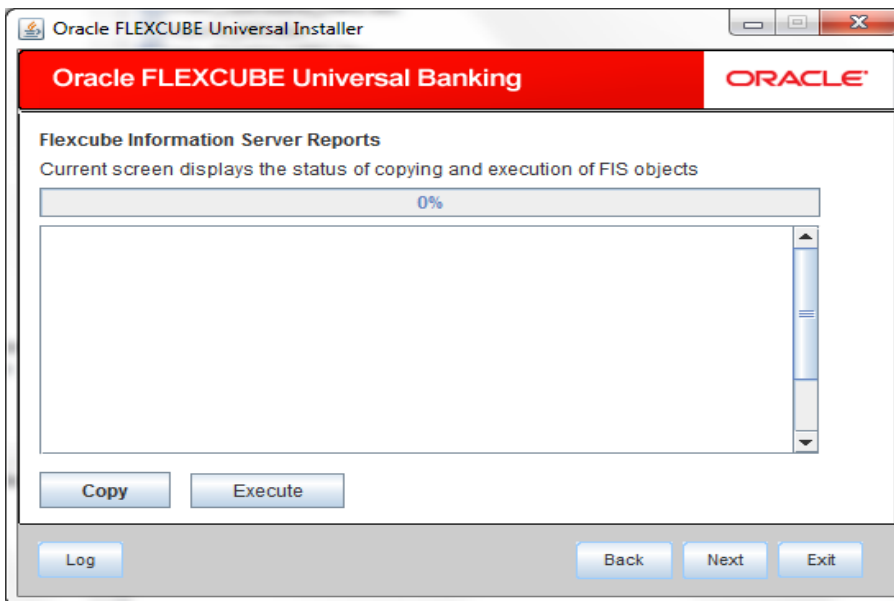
Oracle FLEXCUBE Universal Installer

Oracle FLEXCUBE Universal Banking

ORACLE

Flexcube Information Server Reports

Current screen displays the status of copying and execution of FIS objects

0%

Copy

Execute

Log

Back

Next

Exit